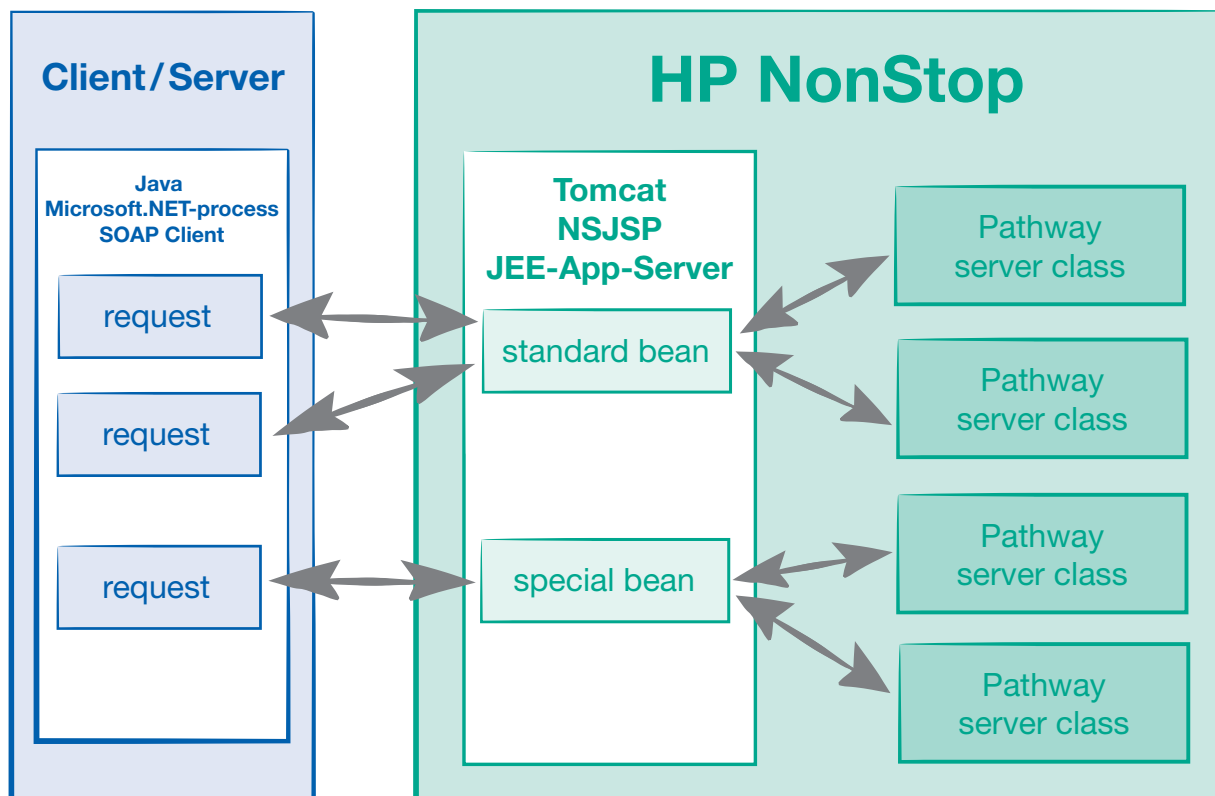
Client/Server

Java
Microsoft.NET-process
SOAP Client

request

request

request

HP NonStop

Tomcat
NSJSP
JEE-App-Server

standard bean

special bean

Pathway server class

Pathway server class

Pathway server class

Pathway server class